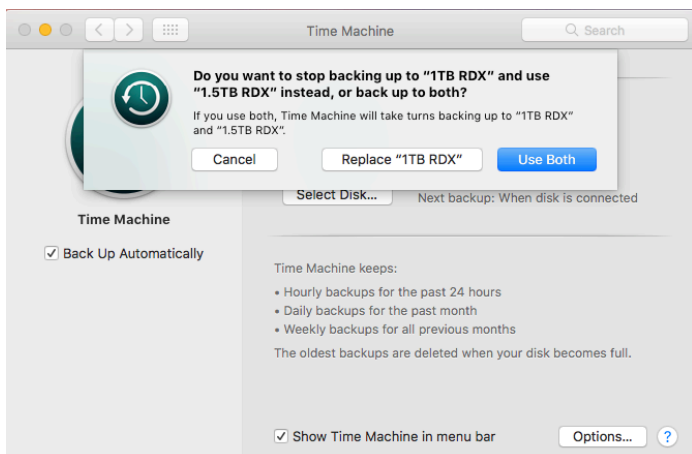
Time Machine

Search

Do you want to stop backing up to "1TB RDX" and use "1.5TB RDX" instead, or back up to both?

If you use both, Time Machine will take turns backing up to "1TB RDX" and "1.5TB RDX".

Cancel

Replace "1TB RDX"

Use Both

Time Machine

Back Up Automatically

Select Disk...

Next backup: When disk is connected

Time Machine keeps:

• Hourly backups for the past 24 hours
• Daily backups for the past month
• Weekly backups for all previous months

The oldest backups are deleted when your disk becomes full.

Show Time Machine in menu bar

Options...

?